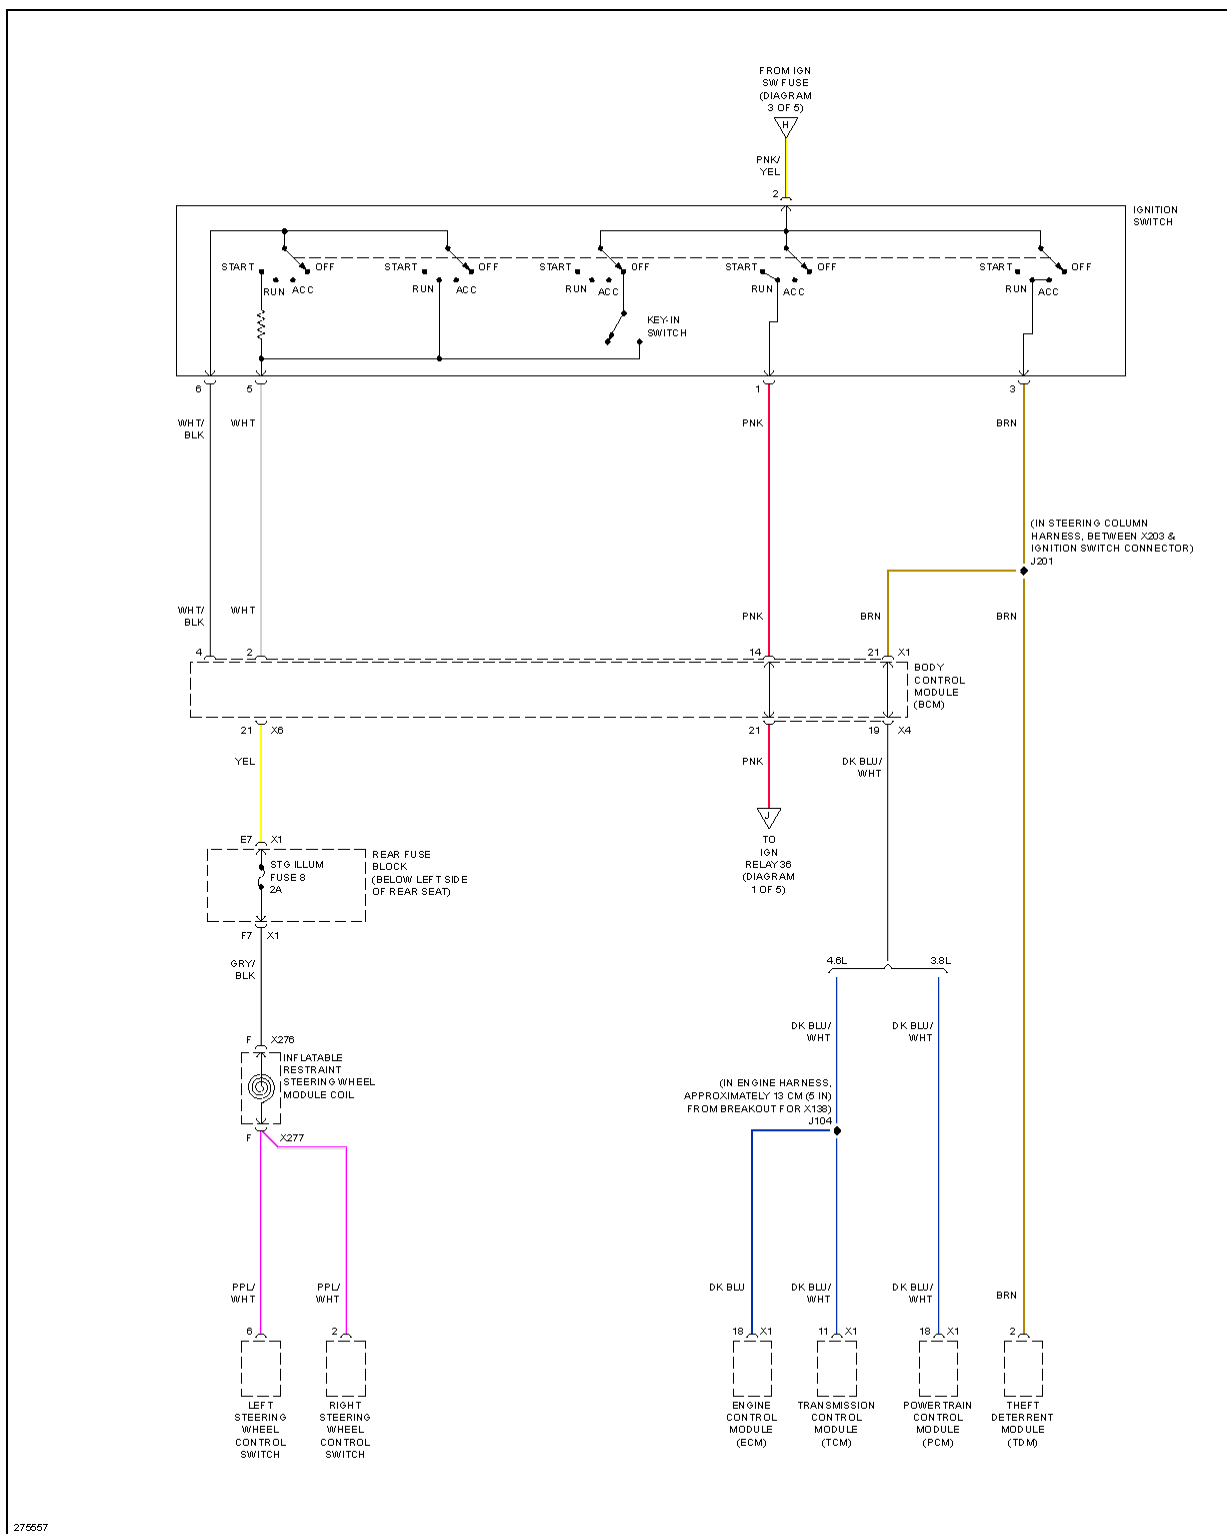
FROM IGN SW FUSE (DIAGRAM 3 OF 5)

H

PNK/ YEL

2

IGNITION SWITCH

START OFF RUN ACC
START OFF RUN ACC
START OFF RUN ACC
START OFF RUN ACC
START OFF RUN ACC

KEY-IN SWITCH

6 5 1 3

WHT/ BLK WHT PNK BRN

(IN STEERING COLUMN HARNESS, BETWEEN X203 & IGNITION SWITCH CONNECTOR) J201

WHT/ BLK WHT PNK BRN BRN

4 2 14 21 X1

BODY CONTROL MODULE (BCM)

21 X6 21 19 X4

YEL PNK DK BLU/ WHT

J

TO IGN RELAY 36 (DIAGRAM 1 OF 5)

E7 X1

STG ILLUM FUSE 8 2A

REAR FUSE BLOCK (BELOW LEFT SIDE OF REAR SEAT)

F7 X1

GRY/ BLK

4.6L 3.8L

DK BLU/ WHT DK BLU/ WHT

F X276

INFLATABLE RESTRAINT STEERING WHEEL MODULE COIL

(IN ENGINE HARNESS, APPROXIMATELY 13 CM (5 IN) FROM BREAKOUT FOR X138) J104

F X277

PPL/ WHT PPL/ WHT DK BLU DK BLU/ WHT DK BLU/ WHT BRN

6 2 18 X1 11 X1 18 X1 2

LEFT STEERING WHEEL CONTROL SWITCH

RIGHT STEERING WHEEL CONTROL SWITCH

ENGINE CONTROL MODULE (ECM)

TRANSMISSION CONTROL MODULE (TCM)

POWERTRAIN CONTROL MODULE (PCM)

THEFT DETERRENT MODULE (TDM)

275557